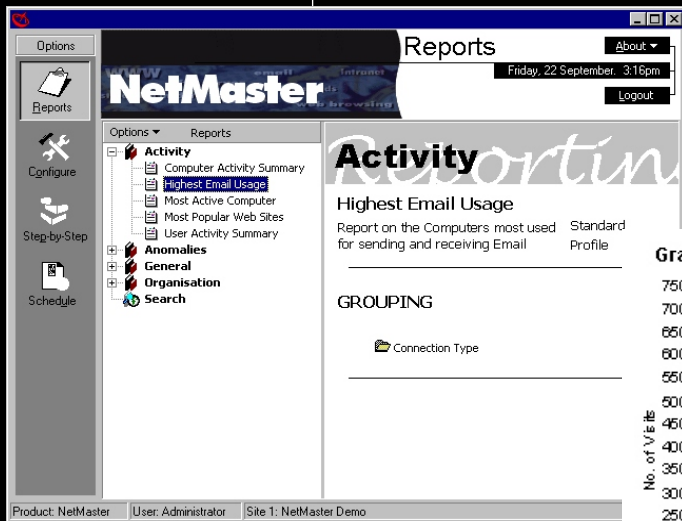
Options

Reports

Configure

Step-by-Step

Schedule

NetMaster

www email Intranet web browsing

Reports

About ▾

Friday, 22 September. 3:16pm

Logout

Options ▾ Reports

Activity
Computer Activity Summary
Highest Email Usage
Most Active Computer
Most Popular Web Sites
User Activity Summary
Anomalies
General
Organisation
Search

Activity

Reportin

Highest Email Usage

Report on the Computers most used for sending and receiving Email

Standard Profile

GROUPING

Connection Type

Gra

750
700
650
600
550
500
450
400
350
300
250

No. of Visits

Product: NetMaster | User: Administrator | Site 1: NetMaster Demo